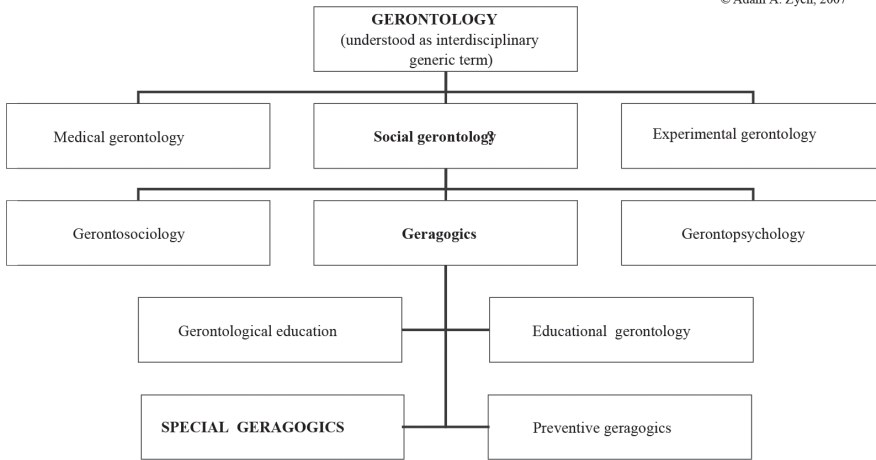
© Adam A. Zych, 2007

GERONTOLOGY
(understood as interdisciplinary generic term)

Medical gerontology

Social gerontology

Experimental gerontology

Gerontosociology

Geragogics

Gerontopsychology

Gerontological education

Educational gerontology

SPECIAL GERAGOGICS

Preventive geragogics